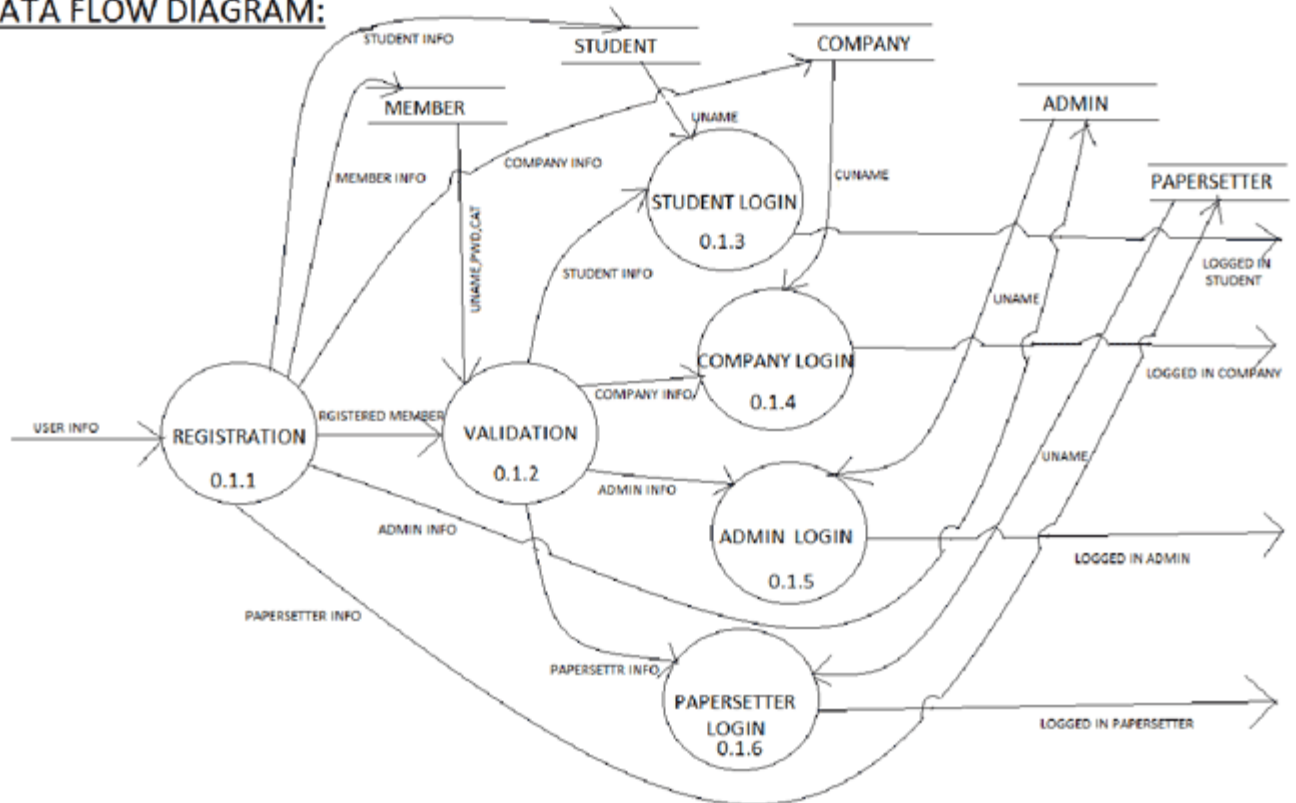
ATA FLOW DIAGRAM:

STUDENT INFO

STUDENT

COMPANY

MEMBER

UNAME

ADMIN

COMPANY INFO

MEMBER INFO

CUNAME

STUDENT LOGIN

0.1.3

PAPERSETTER

UNAME,PWD,CAT

STUDENT INFO

LOGGED IN STUDENT

UNAME

COMPANY LOGIN

0.1.4

LOGGED IN COMPANY

USER INFO

REGISTRATION

0.1.1

RGISTERED MEMBER

VALIDATION

0.1.2

COMPANY INFO

UNAME

ADMIN INFO

ADMIN INFO

ADMIN LOGIN

0.1.5

LOGGED IN ADMIN

PAPERSETTER INFO

PAPERSETTR INFO

PAPERSETTER LOGIN

0.1.6

LOGGED IN PAPERSETTER